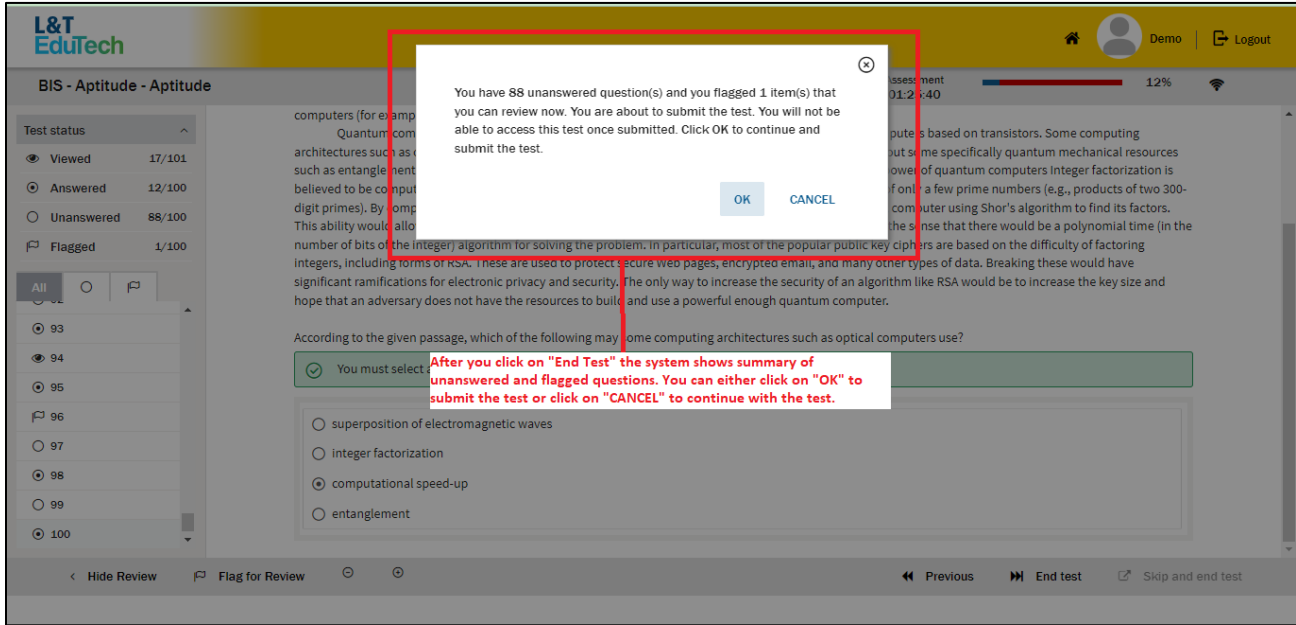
L&T EduTech

Demo | Logout

BIS - Aptitude - Aptitude

Assessment 01:25:40

12%

Test status

Viewed 17/101

Answered 12/100

Unanswered 88/100

Flagged 1/100

All

93

94

95

96

97

98

99

100

computers (for examp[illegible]

Quantum com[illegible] puters based on transistors. Some computing architectures such as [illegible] but some specifically quantum mechanical resources such as entangle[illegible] power of quantum computers Integer factorization is believed to be compu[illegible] of only a few prime numbers (e.g., products of two 300-digit primes). By comp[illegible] computer using Shor's algorithm to find its factors. This ability would allo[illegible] the sense that there would be a polynomial time (in the number of bits of the integer) algorithm for solving the problem. In particular, most of the popular public key ciphers are based on the difficulty of factoring integers, including forms of RSA. These are used to protect secure web pages, encrypted email, and many other types of data. Breaking these would have significant ramifications for electronic privacy and security. The only way to increase the security of an algorithm like RSA would be to increase the key size and hope that an adversary does not have the resources to build and use a powerful enough quantum computer.

You have 88 unanswered question(s) and you flagged 1 item(s) that you can review now. You are about to submit the test. You will not be able to access this test once submitted. Click OK to continue and submit the test.

OK CANCEL

According to the given passage, which of the following may some computing architectures such as optical computers use?

You must select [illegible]

After you click on "End Test" the system shows summary of unanswered and flagged questions. You can either click on "OK" to submit the test or click on "CANCEL" to continue with the test.

superposition of electromagnetic waves

integer factorization

computational speed-up

entanglement

Hide Review Flag for Review Previous End test Skip and end test